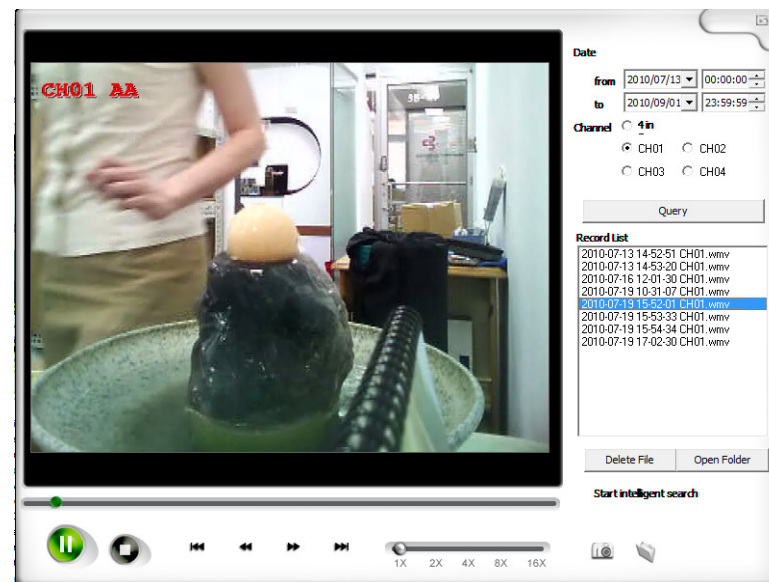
CH01 AA

Date

from 2010/07/13 00:00:00

to 2010/09/01 23:59:59

Channel 4 in

CH01 CH02

CH03 CH04

Query

Record List

2010-07-13 14-52-51 CH01.wmv
2010-07-13 14-53-20 CH01.wmv
2010-07-16 12-01-30 CH01.wmv
2010-07-19 10-31-07 CH01.wmv
2010-07-19 15-52-01 CH01.wmv
2010-07-19 15-53-33 CH01.wmv
2010-07-19 15-54-34 CH01.wmv
2010-07-19 17-02-30 CH01.wmv

Delete File

Open Folder

Start intelligent search

1X 2X 4X 8X 16X